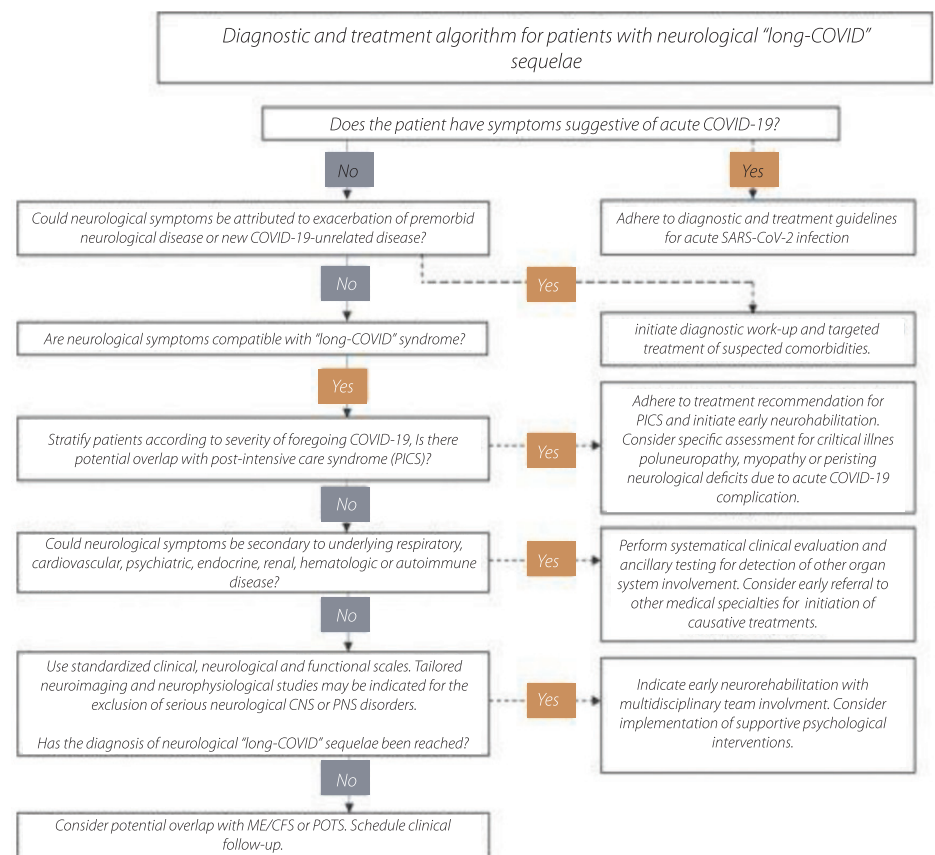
Diagnostic and treatment algorithm for patients with neurological “long-COVID” sequelae

Does the patient have symptoms suggestive of acute COVID-19?

No

Yes

Adhere to diagnostic and treatment guidelines for acute SARS-CoV-2 infection

Could neurological symptoms be attributed to exacerbation of premorbid neurological disease or new COVID-19-unrelated disease?

No

Yes

initiate diagnostic work-up and targeted treatment of suspected comorbidities.

Are neurological symptoms compatible with “long-COVID” syndrome?

Yes

Stratify patients according to severity of foregoing COVID-19, Is there potential overlap with post-intensive care syndrome (PICS)?

Yes

Adhere to treatment recommendation for PICS and initiate early neurohabilitation. Consider specific assessment for criltical illnes poluneuropathy, myopathy or peristing neurological deficits due to acute COVID-19 complication.

No

Could neurological symptoms be secondary to underlying respiratory, cardiovascular, psychiatric, endocrine, renal, hematologic or autoimmune disease?

Yes

Perform systematical clinical evaluation and ancillary testing for detection of other organ system involvement. Consider early referral to other medical specialties for initiation of causative treatments.

No

Use standardized clinical, neurological and functional scales. Tailored neuroimaging and neurophysiological studies may be indicated for the exclusion of serious neurological CNS or PNS disorders.

Has the diagnosis of neurological “long-COVID” sequelae been reached?

Yes

Indicate early neurorehabilitation with multidisciplinary team involvment. Consider implementation of supportive psychological interventions.

No

Consider potential overlap with ME/CFS or POTS. Schedule clinical follow-up.